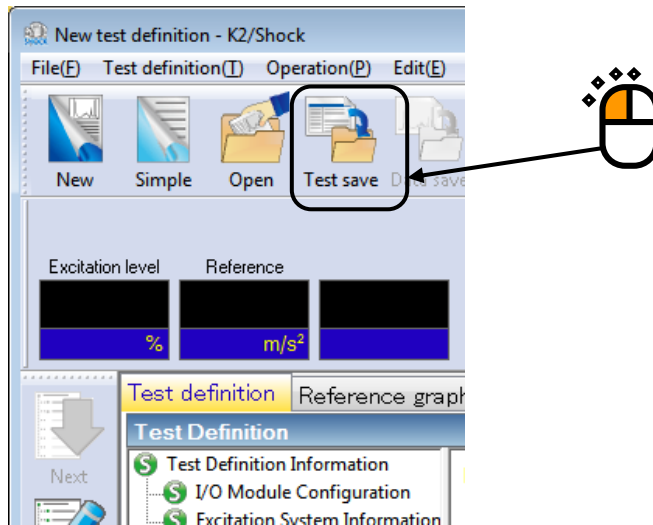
New test definition - K2/Shock
File(F) Test definition(T) Operation(P) Edit(E)
New Simple Open Test save Data save
Excitation level Reference
% $m/s^2$
Next
Test definition Reference graph
Test Definition
Test Definition Information
I/O Module Configuration
Excitation System Information